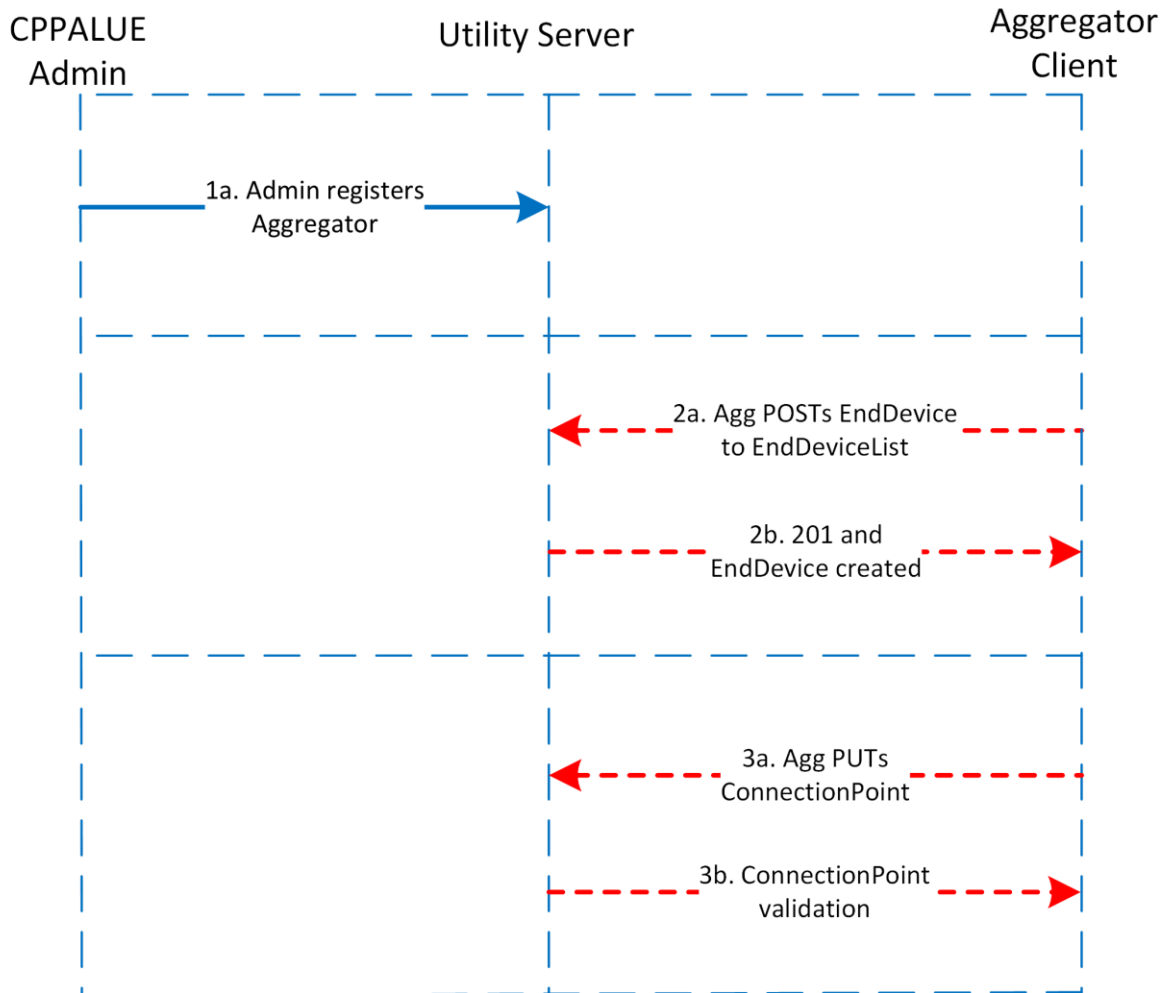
CPPALUE Admin

Utility Server

Aggregator Client

1a. Admin registers Aggregator

2a. Agg POSTs EndDevice to EndDeviceList

2b. 201 and EndDevice created

3a. Agg PUTs ConnectionPoint

3b. ConnectionPoint validation